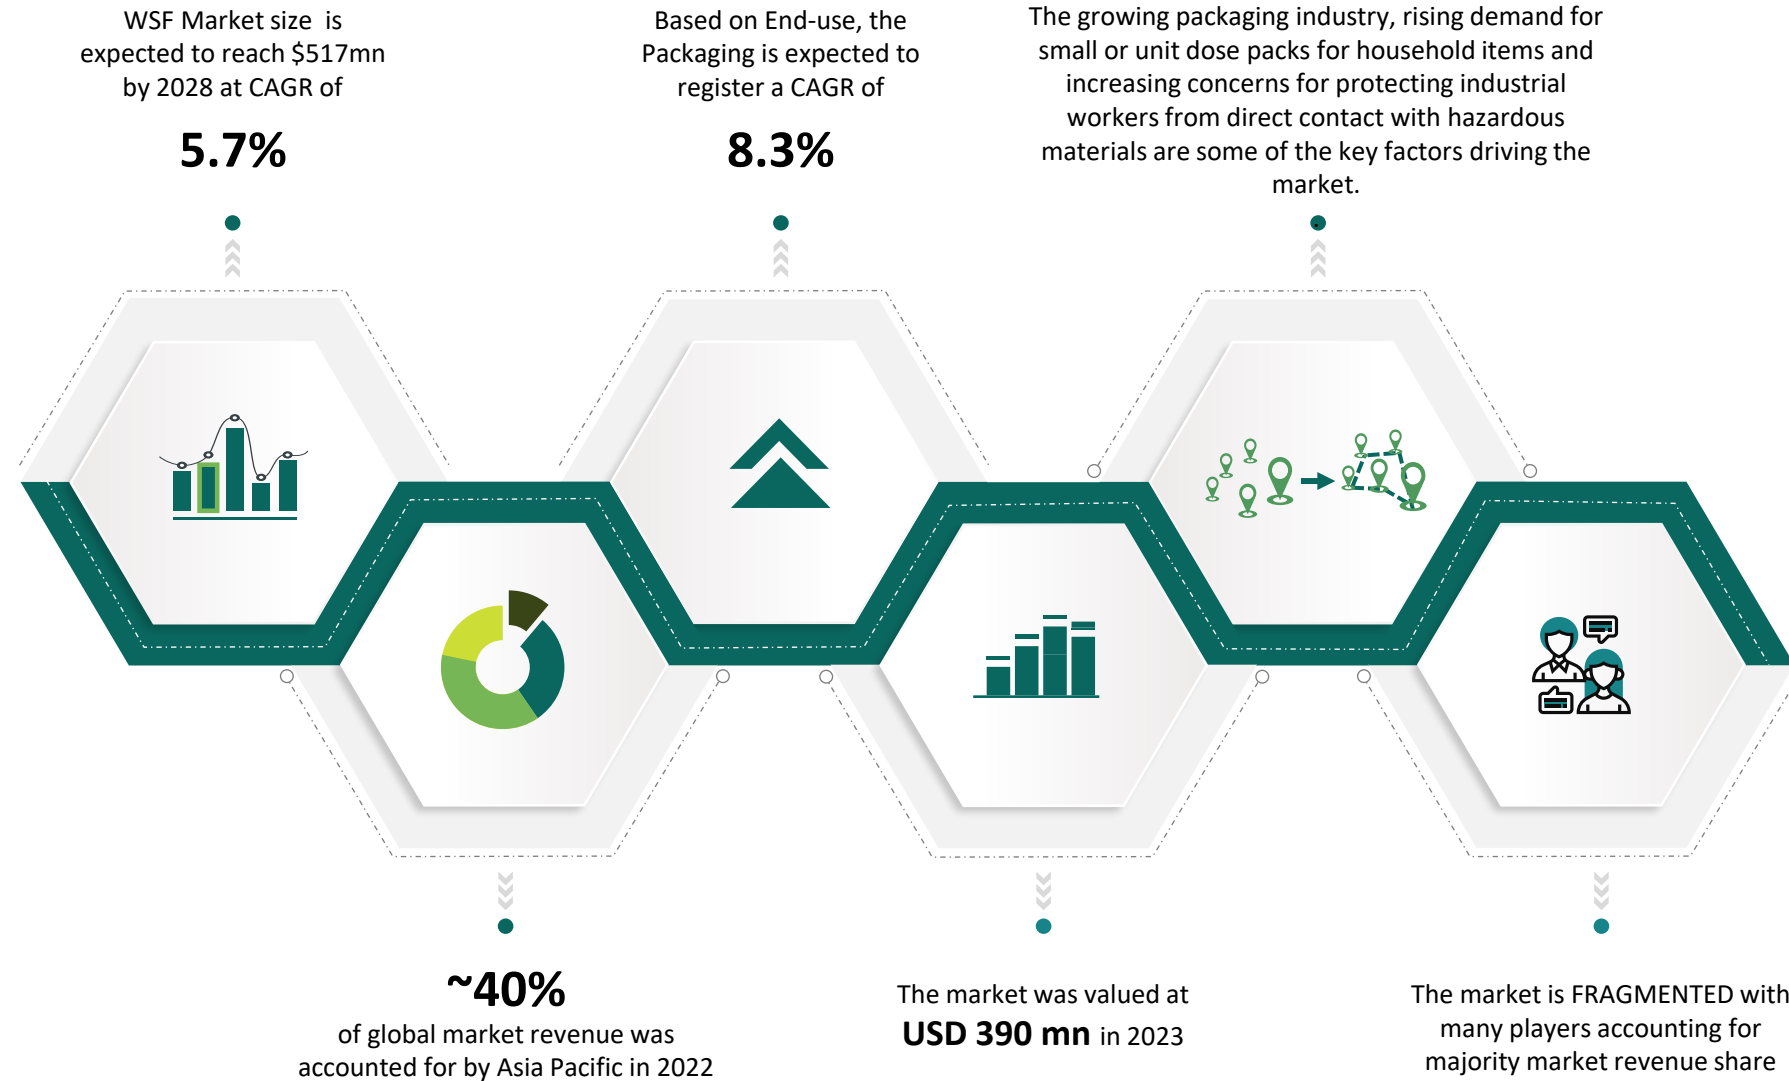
WSF Market size is expected to reach $517mn by 2028 at CAGR of

5.7%

Based on End-use, the Packaging is expected to register a CAGR of

8.3%

The growing packaging industry, rising demand for small or unit dose packs for household items and increasing concerns for protecting industrial workers from direct contact with hazardous materials are some of the key factors driving the market.

~40%

of global market revenue was accounted for by Asia Pacific in 2022

The market was valued at

USD 390 mn in 2023

The market is FRAGMENTED with many players accounting for majority market revenue share